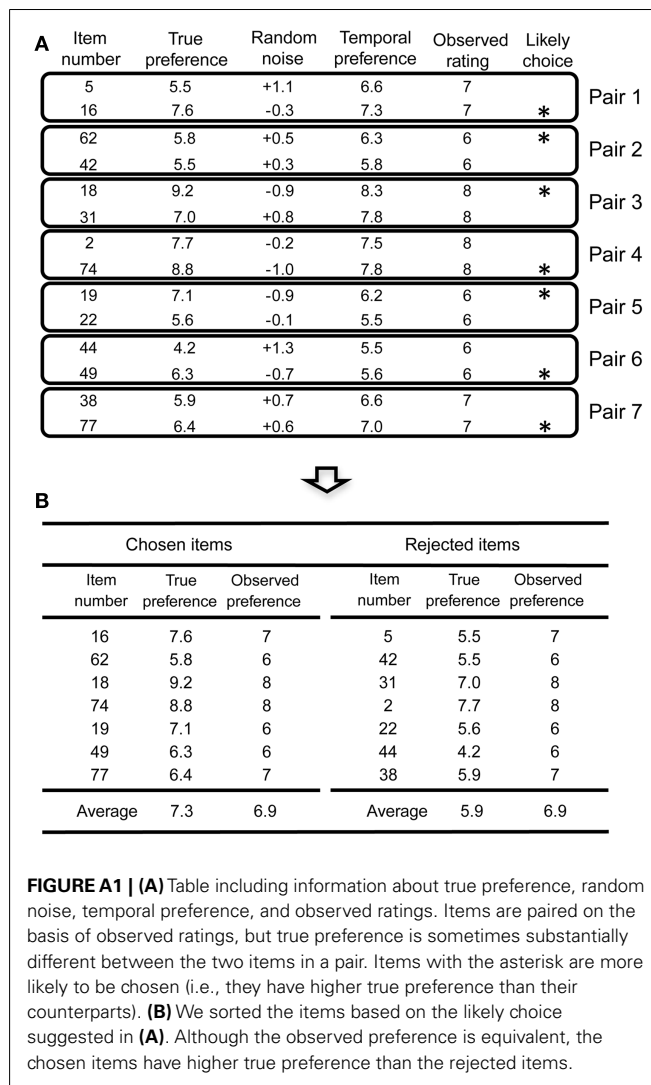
A

| Item number | True preference | Random noise | Temporal preference | Observed rating | Likely choice | |
|---|---|---|---|---|---|---|
| 5 | 5.5 | +1.1 | 6.6 | 7 | | Pair 1 |
| 16 | 7.6 | -0.3 | 7.3 | 7 | * | |
| 62 | 5.8 | +0.5 | 6.3 | 6 | * | Pair 2 |
| 42 | 5.5 | +0.3 | 5.8 | 6 | | |
| 18 | 9.2 | -0.9 | 8.3 | 8 | * | Pair 3 |
| 31 | 7.0 | +0.8 | 7.8 | 8 | | |
| 2 | 7.7 | -0.2 | 7.5 | 8 | | Pair 4 |
| 74 | 8.8 | -1.0 | 7.8 | 8 | * | |
| 19 | 7.1 | -0.9 | 6.2 | 6 | * | Pair 5 |
| 22 | 5.6 | -0.1 | 5.5 | 6 | | |
| 44 | 4.2 | +1.3 | 5.5 | 6 | | Pair 6 |
| 49 | 6.3 | -0.7 | 5.6 | 6 | * | |
| 38 | 5.9 | +0.7 | 6.6 | 7 | | Pair 7 |
| 77 | 6.4 | +0.6 | 7.0 | 7 | * | |

B

| Chosen items | | | Rejected items | | |
|---|---|---|---|---|---|
| Item number | True preference | Observed preference | Item number | True preference | Observed preference |
| 16 | 7.6 | 7 | 5 | 5.5 | 7 |
| 62 | 5.8 | 6 | 42 | 5.5 | 6 |
| 18 | 9.2 | 8 | 31 | 7.0 | 8 |
| 74 | 8.8 | 8 | 2 | 7.7 | 8 |
| 19 | 7.1 | 6 | 22 | 5.6 | 6 |
| 49 | 6.3 | 6 | 44 | 4.2 | 6 |
| 77 | 6.4 | 7 | 38 | 5.9 | 7 |
| Average | 7.3 | 6.9 | Average | 5.9 | 6.9 |

**FIGURE A1 | (A)** Table including information about true preference, random noise, temporal preference, and observed ratings. Items are paired on the basis of observed ratings, but true preference is sometimes substantially different between the two items in a pair. Items with the asterisk are more likely to be chosen (i.e., they have higher true preference than their counterparts). **(B)** We sorted the items based on the likely choice suggested in **(A)**. Although the observed preference is equivalent, the chosen items have higher true preference than the rejected items.